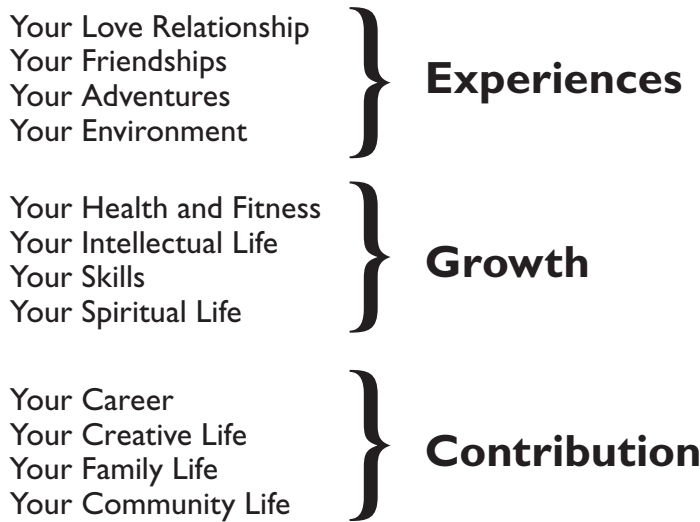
Your Love Relationship
Your Friendships
Your Adventures
Your Environment

Experiences

Your Health and Fitness
Your Intellectual Life
Your Skills
Your Spiritual Life

Growth

Your Career
Your Creative Life
Your Family Life
Your Community Life

Contribution